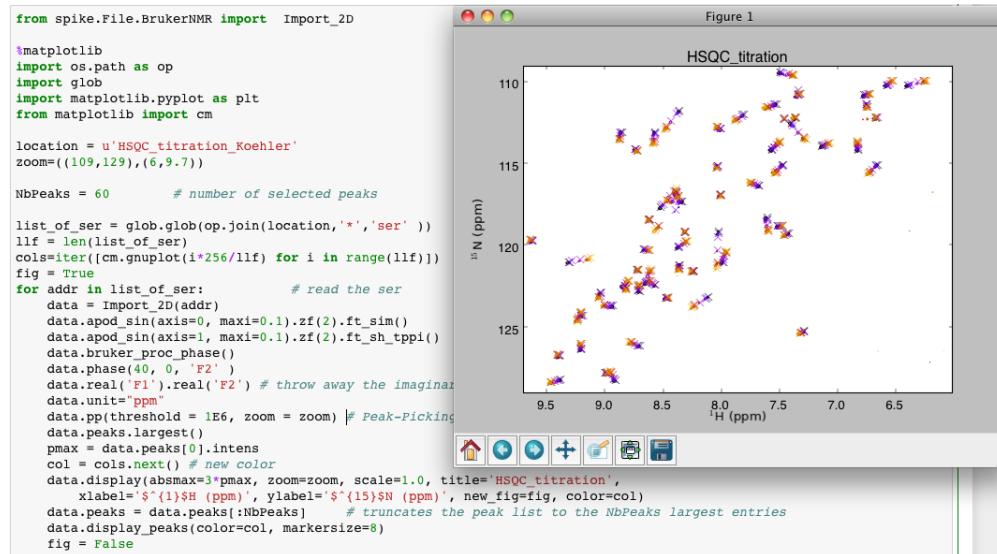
from spike.File.BrukerNMR import  Import_2D

%matplotlib
import os.path as op
import glob
import matplotlib.pyplot as plt
from matplotlib import cm

location = u'HSQC_titration_Koehler'
zoom=((109,129),(6,9.7))

NbPeaks = 60        # number of selected peaks

list_of_ser = glob.glob(op.join(location,'*','ser' ))
llf = len(list_of_ser)
cols=iter([cm.gnuplot(i*256/llf) for i in range(llf)])
fig = True
for addr in list_of_ser:          # read the ser
    data = Import_2D(addr)
    data.apod_sin(axis=0, maxi=0.1).zf(2).ft_sim()
    data.apod_sin(axis=1, maxi=0.1).zf(2).ft_sh_tppi()
    data.bruker_proc_phase()
    data.phase(40, 0, 'F2' )
    data.real('F1').real('F2') # throw away the imaginar
    data.unit="ppm"
    data.pp(threshold = 1E6, zoom = zoom) # Peak-Picking
    data.peaks.largest()
    pmax = data.peaks[0].intens
    col = cols.next() # new color
    data.display(absmax=3*pmax, zoom=zoom, scale=1.0, title='HSQC_titration',
        xlabel='$^{1}$H (ppm)', ylabel='$^{15}$N (ppm)', new_fig=fig, color=col)
    data.peaks = data.peaks[:NbPeaks]     # truncates the peak list to the NbPeaks largest entries
    data.display_peaks(color=col, markersize=8)
    fig = False

Figure 1

HSQC_titration

110
115
120
125

$^{15}$N (ppm)

9.5 9.0 8.5 8.0 7.5 7.0 6.5

$^{1}$H (ppm)